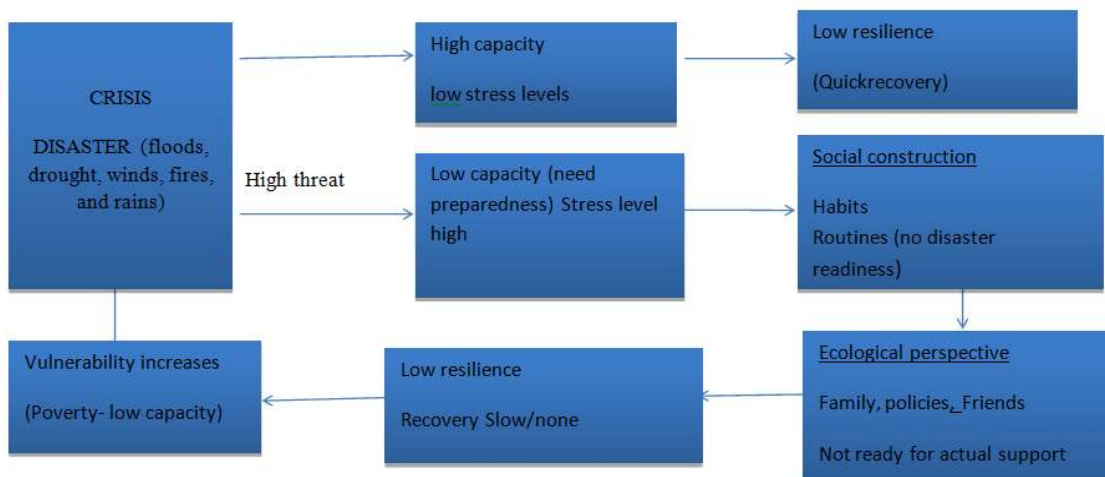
CRISIS

DISASTER (floods, drought, winds, fires, and rains)

High capacity

low stress levels

Low resilience

(Quickrecovery)

High threat

Low capacity (need preparedness) Stress level high

Social construction

Habits

Routines (no disaster readiness)

Ecological perspective

Family, policies, Friends

Not ready for actual support

Low resilience

Recovery Slow/none

Vulnerability increases

(Poverty- low capacity)